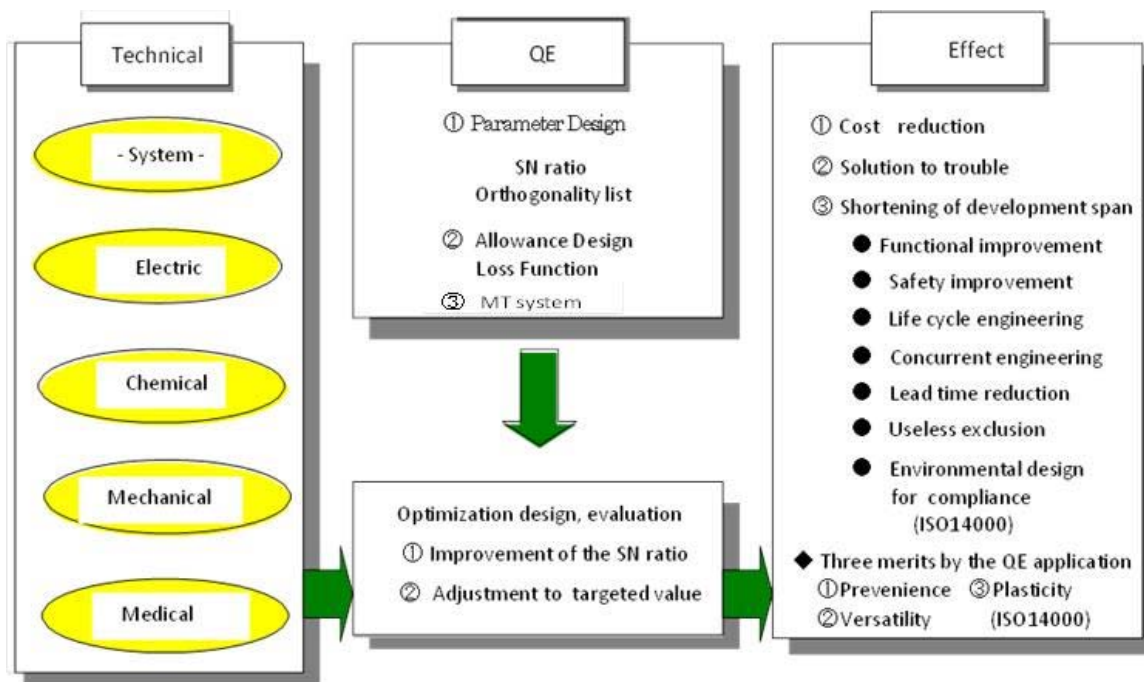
Technical

- System -

Electric

Chemical

Mechanical

Medical

QE

① Parameter Design

SN ratio
Orthogonality list

② Allowance Design
Loss Function

③ MT system

Optimization design, evaluation

① Improvement of the SN ratio

② Adjustment to targeted value

Effect

① Cost reduction

② Solution to trouble

③ Shortening of development span

● Functional improvement

● Safety improvement

● Life cycle engineering

● Concurrent engineering

● Lead time reduction

● Useless exclusion

● Environmental design for compliance (ISO14000)

◆ Three merits by the QE application

①Prevenience ③Plasticity

②Versatility (ISO14000)